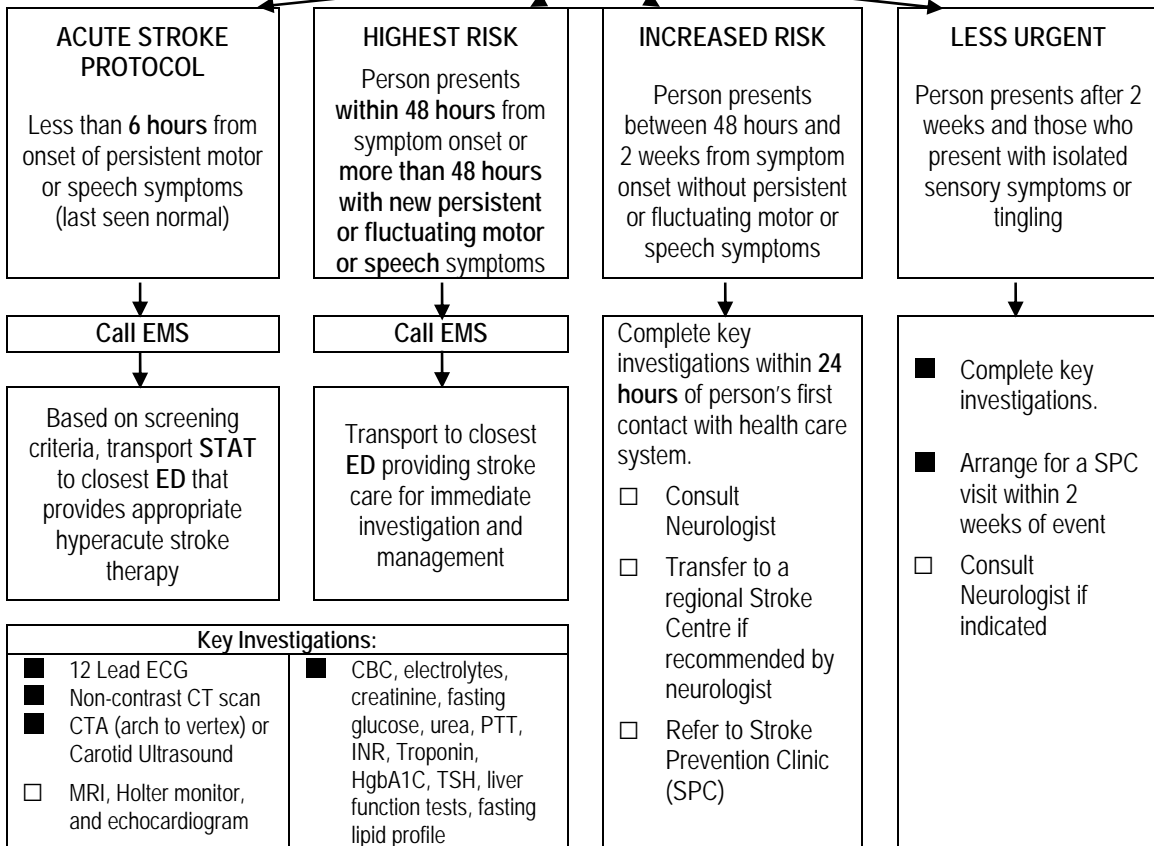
ACUTE STROKE PROTOCOL

Less than **6 hours** from onset of persistent motor or speech symptoms (last seen normal)

Call EMS

Based on screening criteria, transport **STAT** to closest **ED** that provides appropriate hyperacute stroke therapy

HIGHEST RISK

Person presents **within 48 hours** from symptom onset or **more than 48 hours with new persistent or fluctuating motor or speech** symptoms

Call EMS

Transport to closest **ED** providing stroke care for immediate investigation and management

INCREASED RISK

Person presents between 48 hours and 2 weeks from symptom onset without persistent or fluctuating motor or speech symptoms

Complete key investigations within **24 hours** of person's first contact with health care system.

☐ Consult Neurologist

☐ Transfer to a regional Stroke Centre if recommended by neurologist

☐ Refer to Stroke Prevention Clinic (SPC)

LESS URGENT

Person presents after 2 weeks and those who present with isolated sensory symptoms or tingling

■ Complete key investigations.

■ Arrange for a SPC visit within 2 weeks of event

☐ Consult Neurologist if indicated

Key Investigations:

■ 12 Lead ECG
■ Non-contrast CT scan
■ CTA (arch to vertex) or Carotid Ultrasound
☐ MRI, Holter monitor, and echocardiogram

■ CBC, electrolytes, creatinine, fasting glucose, urea, PTT, INR, Troponin, HgbA1C, TSH, liver function tests, fasting lipid profile